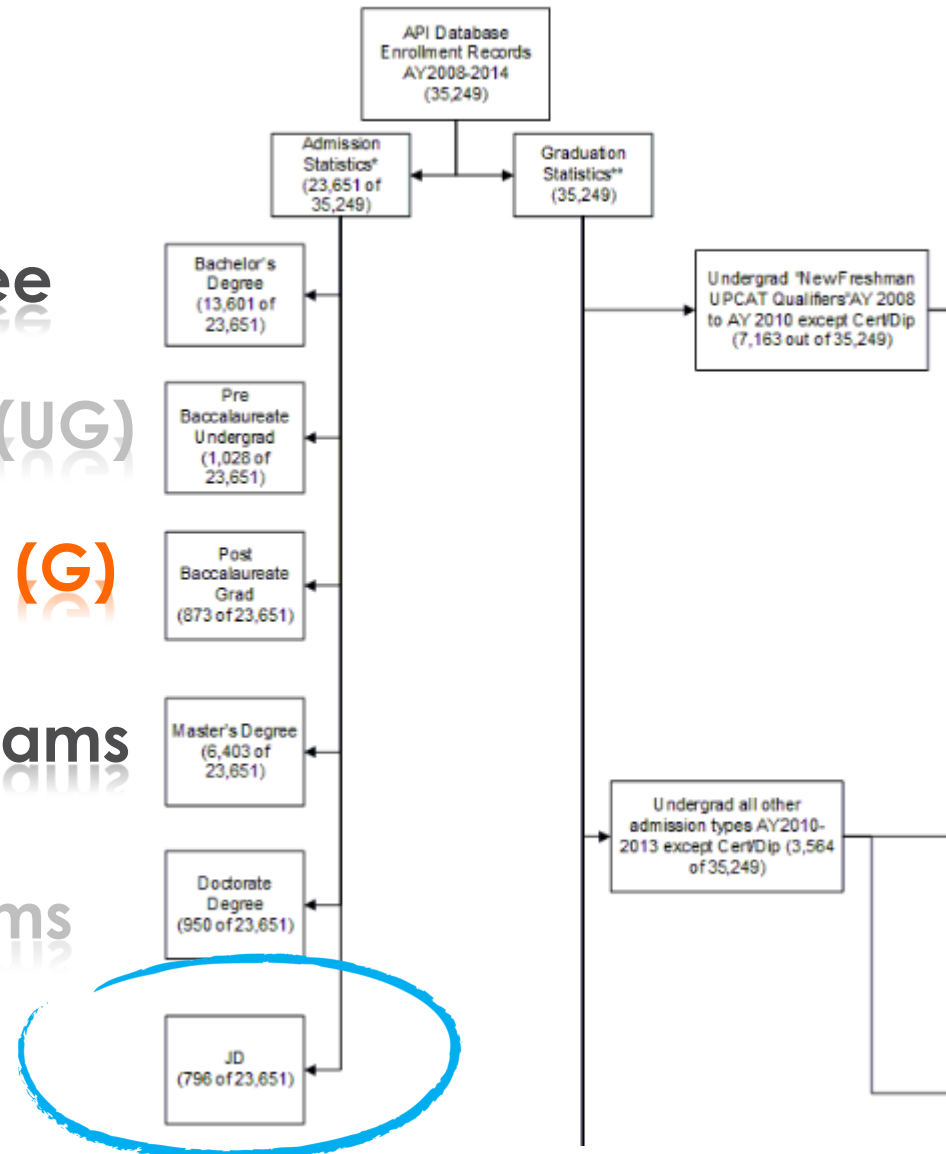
API Database Enrollment Records AY2008-2014 (35,249)

Admission Statistics* (23,651 of 35,249)

Graduation Statistics** (35,249)

ee

Bachelor's Degree (13,601 of 23,651)

Undergrad "NewFreshman UPCAT Qualifiers"AY 2008 to AY 2010 except Cert/Dip (7,163 out of 35,249)

(UG)

Pre Baccalaureate Undergrad (1,028 of 23,651)

(G)

Post Baccalaureate Grad (873 of 23,651)

ams

Master's Degree (6,403 of 23,651)

Undergrad all other admission types AY2010-2013 except Cert/Dip (3,564 of 35,249)

ms

Doctorate Degree (950 of 23,651)

JD (796 of 23,651)